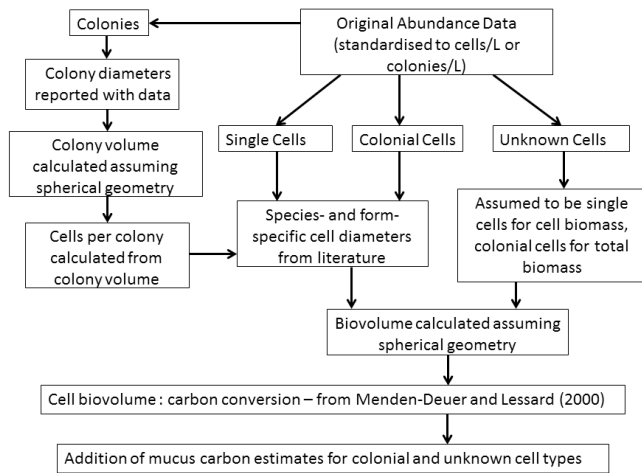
Colonies

Original Abundance Data (standardised to cells/L or colonies/L)

Colony diameters reported with data

Colony volume calculated assuming spherical geometry

Cells per colony calculated from colony volume

Single Cells

Colonial Cells

Unknown Cells

Species- and form-specific cell diameters from literature

Assumed to be single cells for cell biomass, colonial cells for total biomass

Biovolume calculated assuming spherical geometry

Cell biovolume : carbon conversion – from Menden-Deuer and Lessard (2000)

Addition of mucus carbon estimates for colonial and unknown cell types